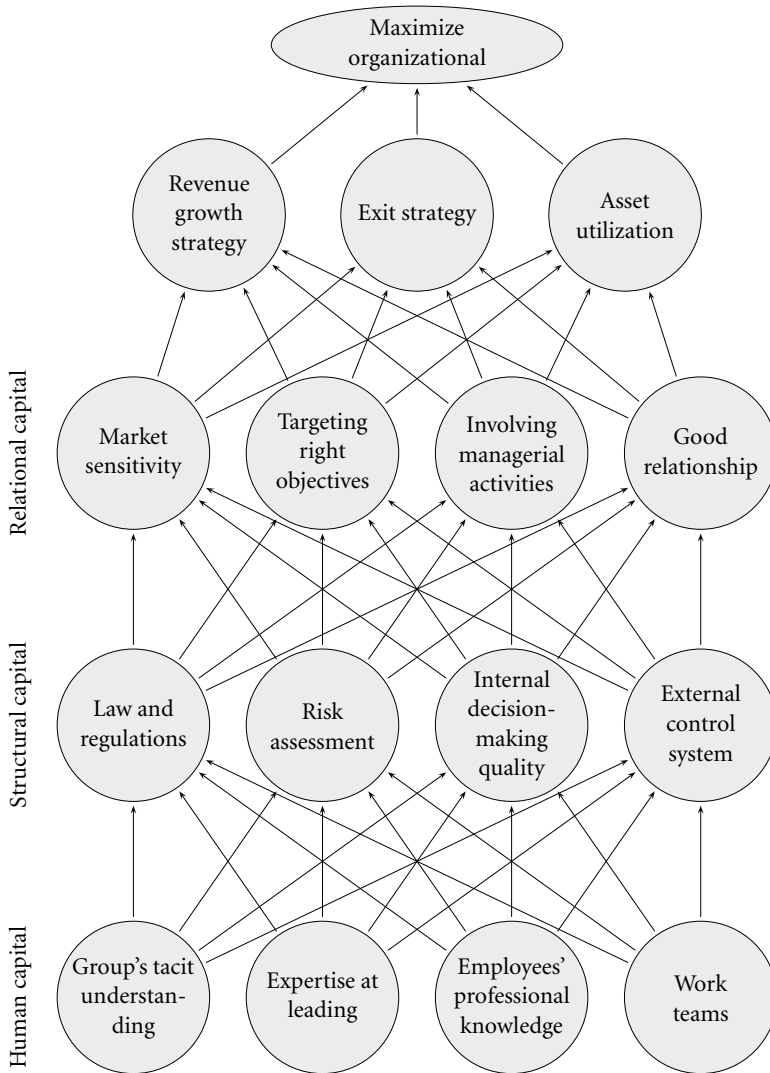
Maximize organizational

Revenue growth strategy

Exit strategy

Asset utilization

Relational capital

Market sensitivity

Targeting right objectives

Involving managerial activities

Good relationship

Structural capital

Law and regulations

Risk assessment

Internal decision-making quality

External control system

Human capital

Group's tacit understanding

Expertise at leading

Employees' professional knowledge

Work teams